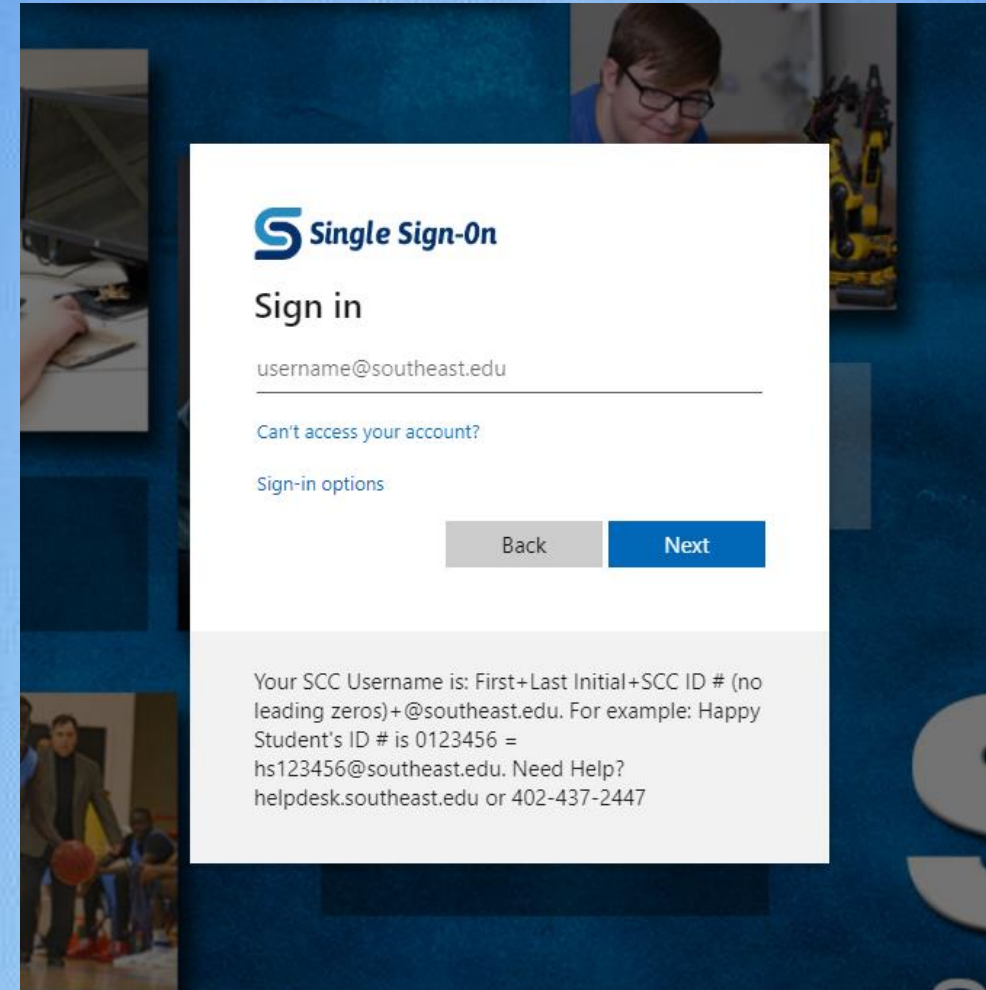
Single Sign-On

Sign in

username@southeast.edu

Can't access your account?

Sign-in options

Back Next

Your SCC Username is: First+Last Initial+SCC ID # (no leading zeros)+@southeast.edu. For example: Happy Student's ID # is 0123456 = hs123456@southeast.edu. Need Help? helpdesk.southeast.edu or 402-437-2447